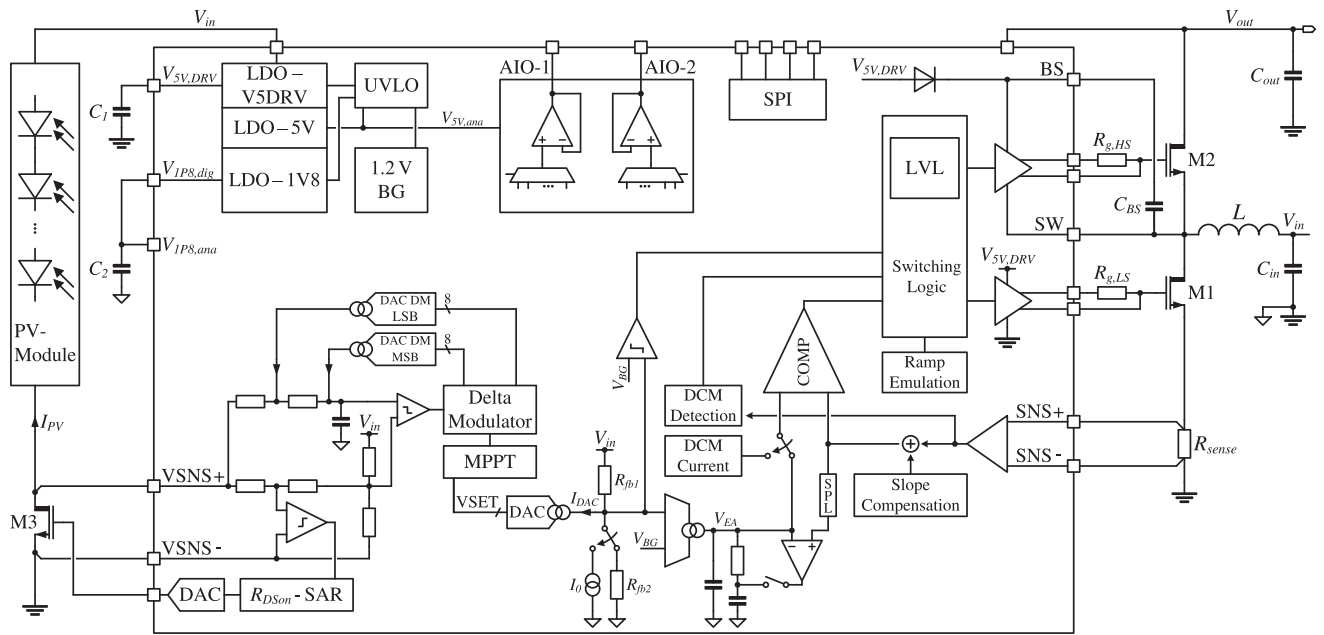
$V_{in}$
$V_{out}$
$V_{5V,DRV}$
LDO – V5DRV
UVLO
AIO-1
AIO-2
SPI
$C_{out}$
$C_1$
LDO – 5V
$V_{5V,ana}$
$V_{5V,DRV}$
BS
$V_{1P8,dig}$
LDO – 1V8
1.2 V BG
LVL
$R_{g,HS}$
M2
$C_{BS}$
SW
L
$V_{in}$
$V_{1P8,ana}$
$C_2$
Switching Logic
$V_{5V,DRV}$
$R_{g,LS}$
M1
$C_{in}$
PV-Module
DAC DM LSB
8
DAC DM MSB
8
COMP
Ramp Emulation
$V_{BG}$
Delta Modulator
DCM Detection
SNS+
$V_{in}$
$I_{PV}$
DCM Current
SNS -
$R_{sense}$
$V_{in}$
MPPT
VSNS+
$R_{fb1}$
Slope Compensation
VSET
DAC
$I_{DAC}$
SPL
M3
$V_{EA}$
$V_{BG}$
VSNS -
$I_0$
$R_{fb2}$
DAC
$R_{DSon}$ - SAR